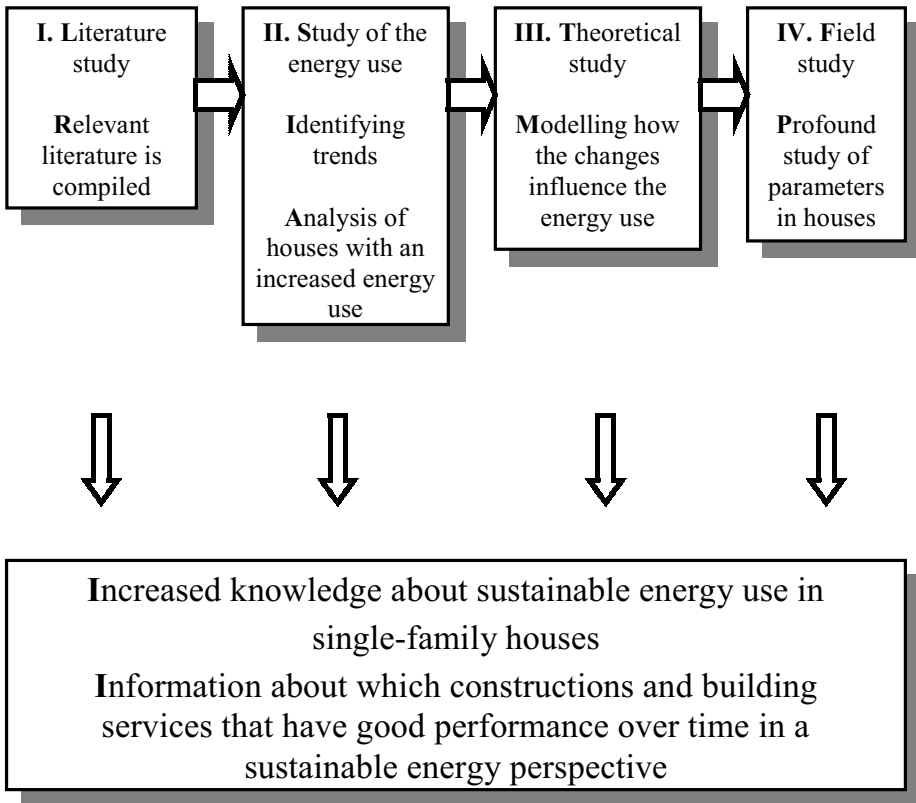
I. Literature study

Relevant literature is compiled

II. Study of the energy use

Identifying trends

Analysis of houses with an increased energy use

III. Theoretical study

Modelling how the changes influence the energy use

IV. Field study

Profound study of parameters in houses

Increased knowledge about sustainable energy use in single-family houses

Information about which constructions and building services that have good performance over time in a sustainable energy perspective